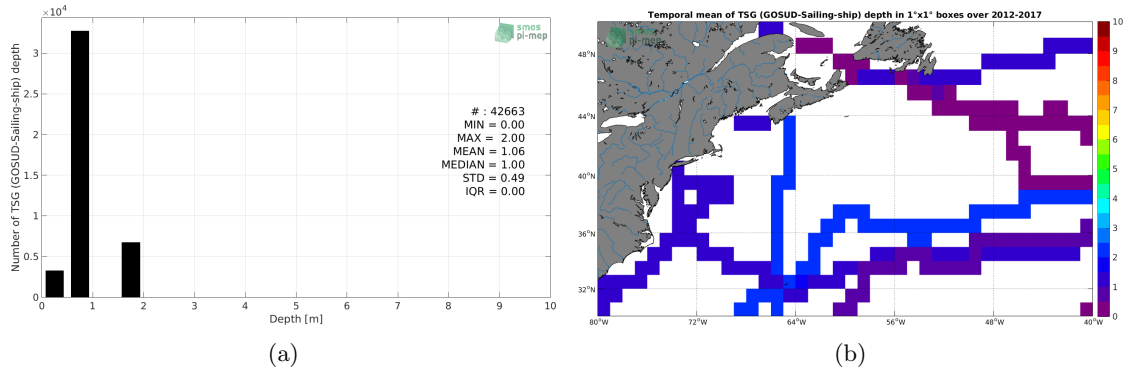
$\times10^4$

smos pi-mep

Number of TSG (GOSUD-Sailing-ship) depth

3
2.5
2
1.5
1
0.5
0

# : 42663
MIN = 0.00
MAX = 2.00
MEAN = 1.06
MEDIAN = 1.00
STD = 0.49
IQR = 0.00

0 1 2 3 4 5 6 7 8 9 10
Depth [m]

(a)

Temporal mean of TSG (GOSUD-Sailing-ship) depth in 1°x1° boxes over 2012-2017

smos pi-mep

48°N
44°N
40°N
36°N
32°N

80°W 72°W 64°W 56°W 48°W 40°W

10
9
8
7
6
5
4
3
2
1
0

(b)